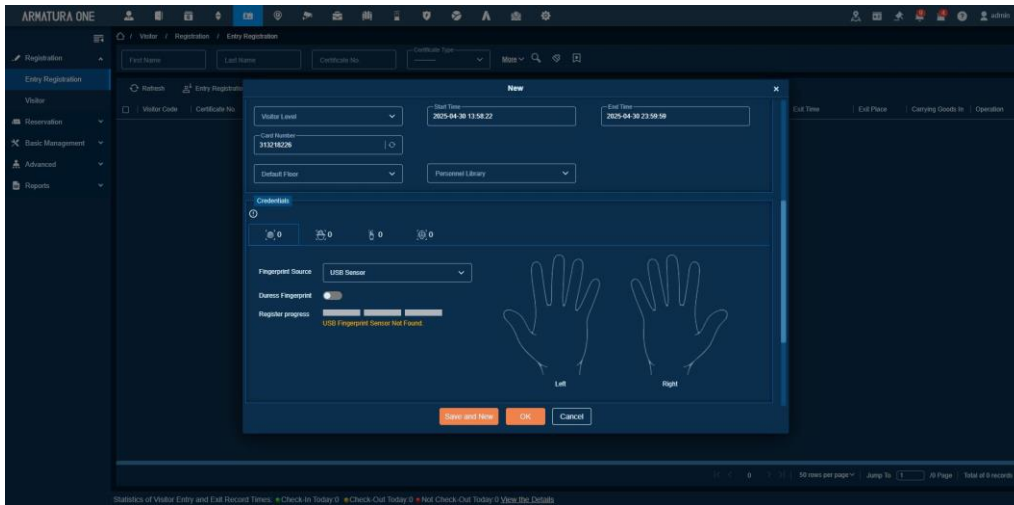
ARMATURA ONE

admin

Visitor / Registration / Entry Registration

Registration

Entry Registration

Visitor

Reservation

Basic Management

Advanced

Reports

First Name

Last Name

Certificate No.

Certificate Type

More

Refresh

Entry Registration

Visitor Code

Certificate No.

Exit Time

Exit Place

Carrying Goods In

Operation

New

Visitor Level

Start Time
2025-04-30 13:58:22

End Time
2025-04-30 23:59:59

Card Number
313218226

Default Floor

Personnel Library

Credentials

0

0

0

0

Fingerprint Source

USB Sensor

Duress Fingerprint

Register progress

USB Fingerprint Sensor Not Found.

Left

Right

Save and New

OK

Cancel

0

50 rows per page

Jump To

1

/0 Page

Total of 0 records

Statistics of Visitor Entry and Exit Record Times: Check-In Today:0 Check-Out Today:0 Not Check-Out Today:0 View the Details